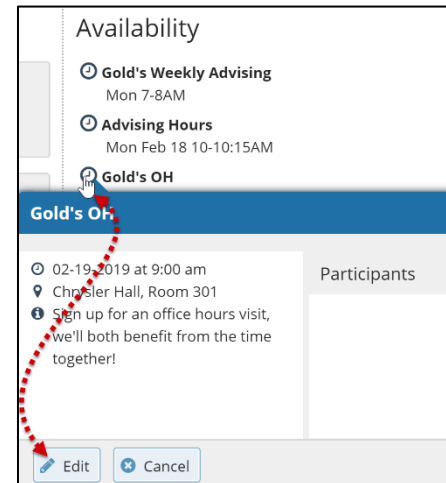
Availability

Gold's Weekly Advising
Mon 7-8AM

Advising Hours
Mon Feb 18 10-10:15AM

Gold's OH

Gold's OH

02-19-2019 at 9:00 am
Chrysler Hall, Room 301
Sign up for an office hours visit, we'll both benefit from the time together!

Participants

Edit
Cancel